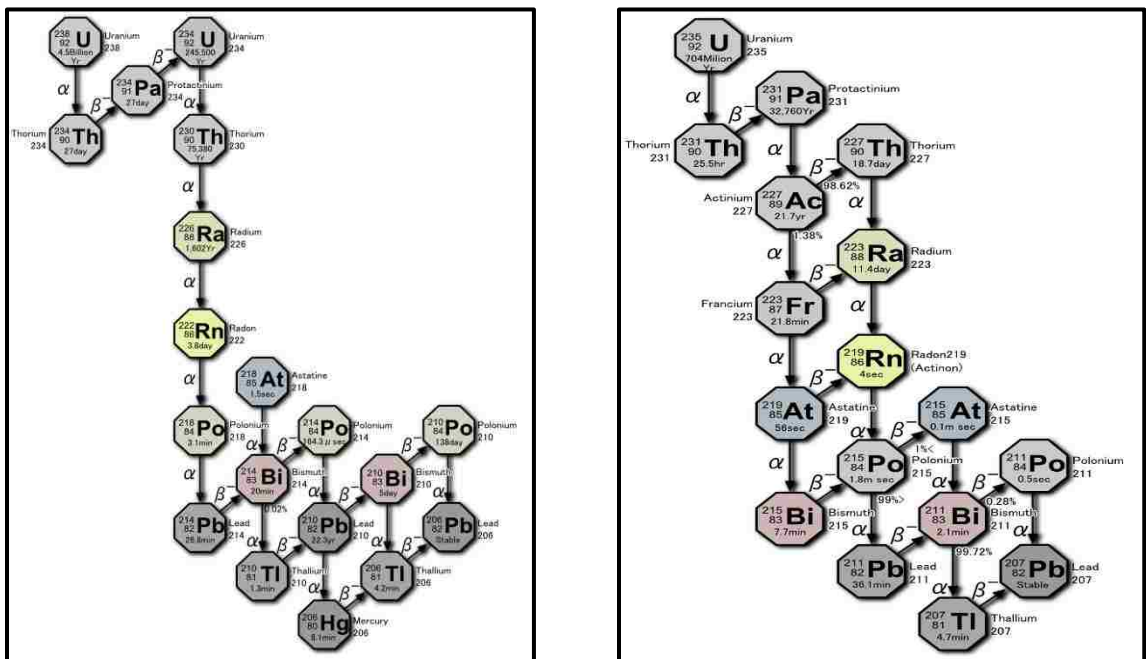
238 92 U 4.5Billion Yr Uranium 238

$\beta^-$

234 92 U 245,500 Yr Uranium 234

$\alpha$

$\beta^-$

234 91 Pa 27day Protactinium 234

Thorium 234 234 90 Th 27day

$\alpha$

230 90 Th 75,380 Yr Thorium 230

$\alpha$

226 88 Ra 1,602Yr Radium 226

$\alpha$

222 86 Rn 3.8day Radon 222

$\alpha$

218 85 At 1.5sec Astatine 218

218 84 Po 3.1min Polonium 218

$\alpha$

$\beta^-$

214 84 Po 164.3 μ sec Polonium 214

210 84 Po 138day Polonium 210

$\alpha$

214 83 Bi 20min Bismuth 214

0.02%

$\alpha$

$\beta^-$

210 83 Bi 5day Bismuth 210

$\alpha$

$\beta^-$

214 82 Pb 26.8min Lead 214

$\beta^-$

210 82 Pb 22.3yr Lead 210

206 82 Pb Stable Lead 206

$\alpha$

210 81 Tl 1.3min Thallium 210

$\beta^-$

206 81 Tl 4.2min Thallium 206

$\alpha$

206 80 Hg 8.1min Mercury 206

235 92 U 704Million Yr Uranium 235

$\alpha$

$\beta^-$

231 91 Pa 32,760Yr Protactinium 231

Thorium 231 231 90 Th 25.5hr

$\alpha$

$\beta^-$

227 90 Th 18.7day Thorium 227

98.62%

Actinium 227 227 89 Ac 21.7yr

1.38%

$\alpha$

$\alpha$

223 88 Ra 11.4day Radium 223

$\beta^-$

Francium 223 223 87 Fr 21.8min

$\alpha$

$\alpha$

219 86 Rn 4sec Radon219 (Actinon)

$\beta^-$

219 85 At 56sec Astatine 219

215 85 At 0.1m sec Astatine 215

$\alpha$

$\beta^-$

1%<

215 84 Po 1.8m sec Polonium 215

$\alpha$

$\alpha$

99%>

211 84 Po 0.5sec Polonium 211

$\beta^-$

215 83 Bi 7.7min Bismuth 215

$\beta^-$

211 83 Bi 2.1min Bismuth 211

0.28%

$\alpha$

99.72%

211 82 Pb 36.1min Lead 211

207 82 Pb Stable Lead 207

$\beta^-$

207 81 Tl 4.7min Thallium 207